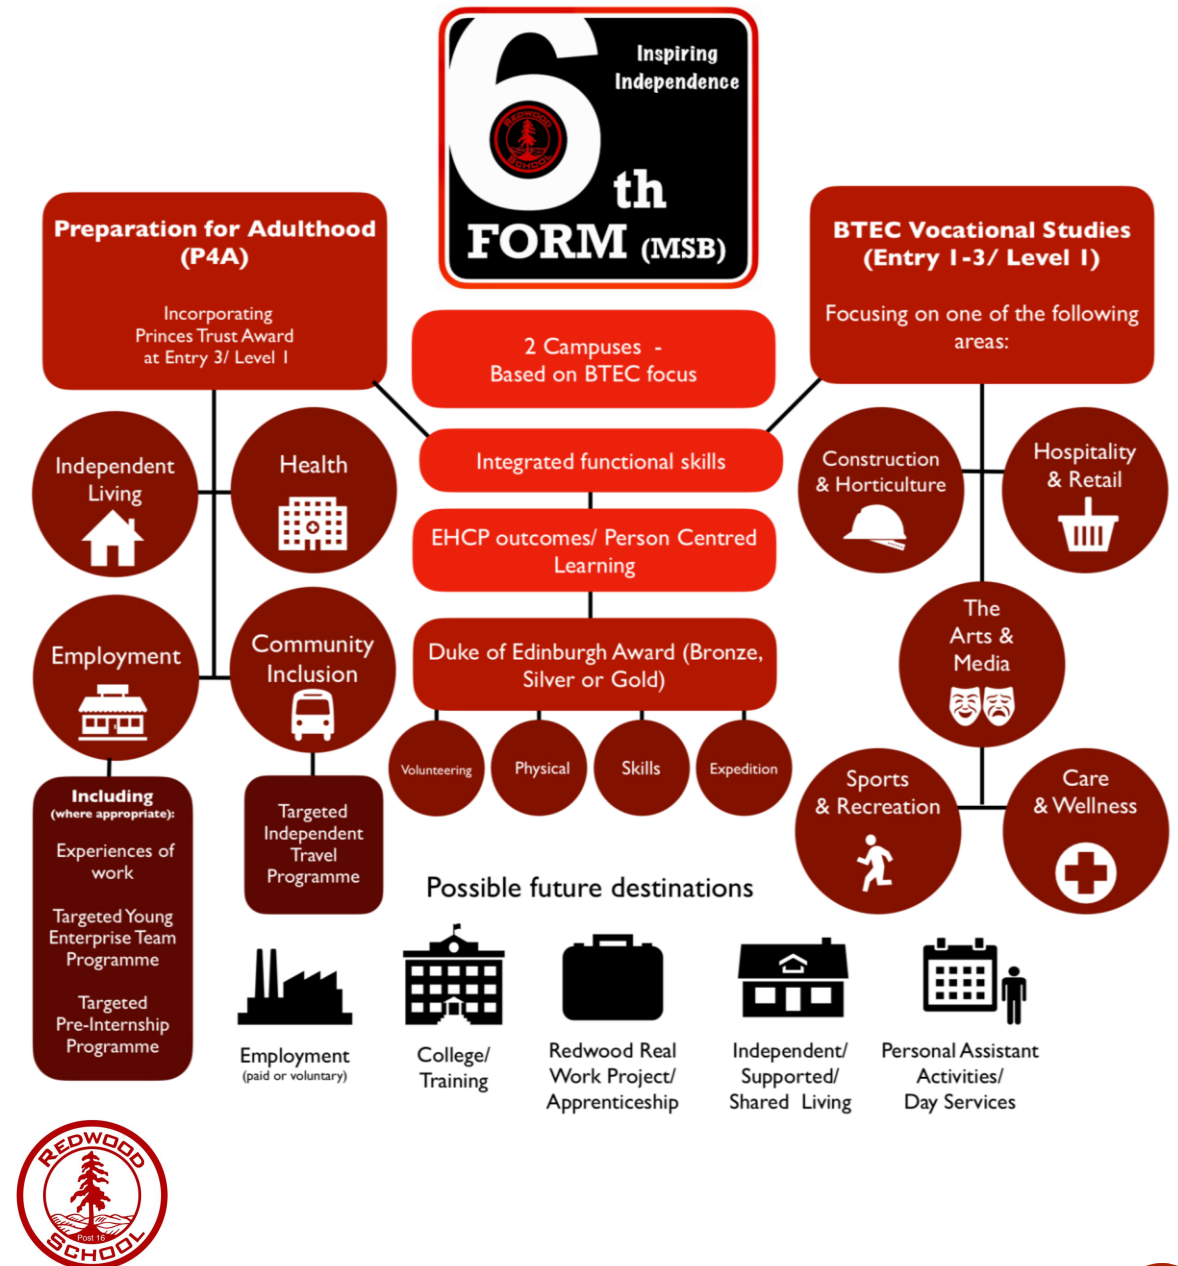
6th FORM (MSB)
Inspiring Independence
REDWOOD SCHOOL

Preparation for Adulthood (P4A)

Incorporating Princes Trust Award at Entry 3/ Level 1

2 Campuses - Based on BTEC focus

BTEC Vocational Studies (Entry 1-3/ Level 1)

Focusing on one of the following areas:

Independent Living

Health

Integrated functional skills

Construction & Horticulture

Hospitality & Retail

EHCP outcomes/ Person Centred Learning

The Arts & Media

Employment

Community Inclusion

Duke of Edinburgh Award (Bronze, Silver or Gold)

Volunteering

Physical

Skills

Expedition

Sports & Recreation

Care & Wellness

Including (where appropriate):

Experiences of work

Targeted Young Enterprise Team Programme

Targeted Pre-Internship Programme

Targeted Independent Travel Programme

Possible future destinations

Employment (paid or voluntary)

College/ Training

Redwood Real Work Project/ Apprenticeship

Independent/ Supported/ Shared Living

Personal Assistant Activities/ Day Services

REDWOOD SCHOOL Post 16